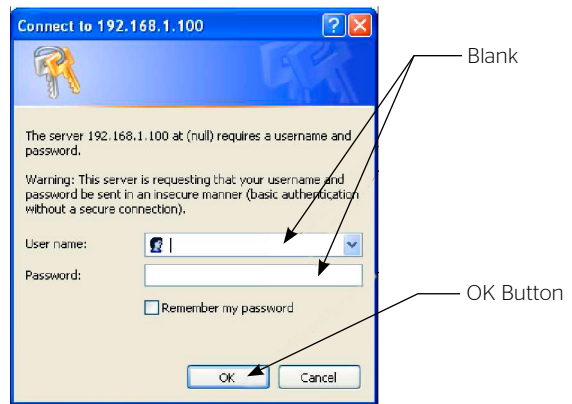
Connect to 192.168.1.100

The server 192.168.1.100 at (null) requires a username and password.

Warning: This server is requesting that your username and password be sent in an insecure manner (basic authentication without a secure connection).

User name:

Password:

Remember my password

OK

Cancel

Blank

OK Button